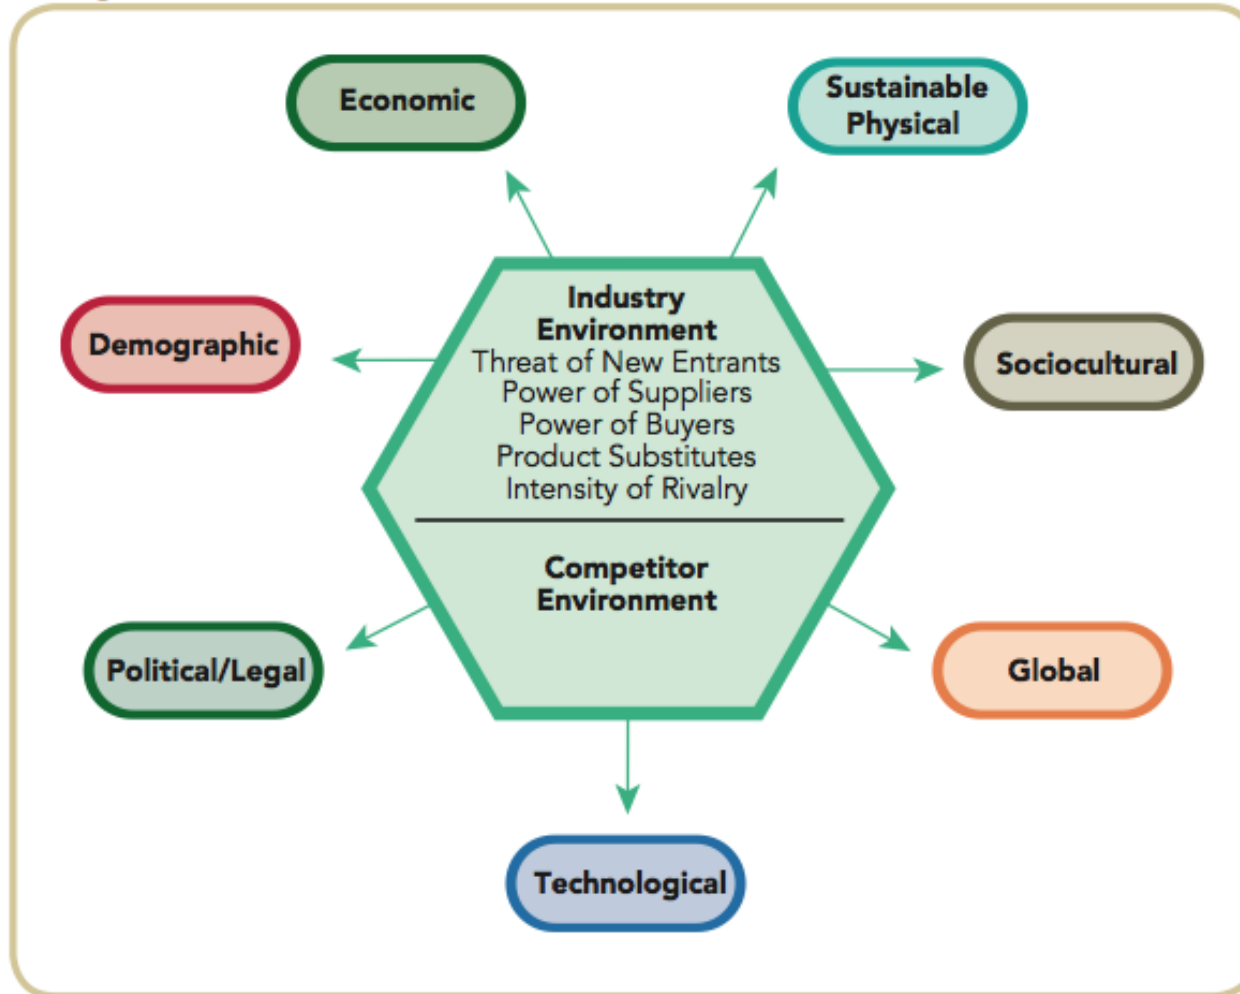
Economic

Sustainable Physical

Demographic

Industry Environment
Threat of New Entrants
Power of Suppliers
Power of Buyers
Product Substitutes
Intensity of Rivalry

Sociocultural

Competitor Environment

Political/Legal

Global

Technological